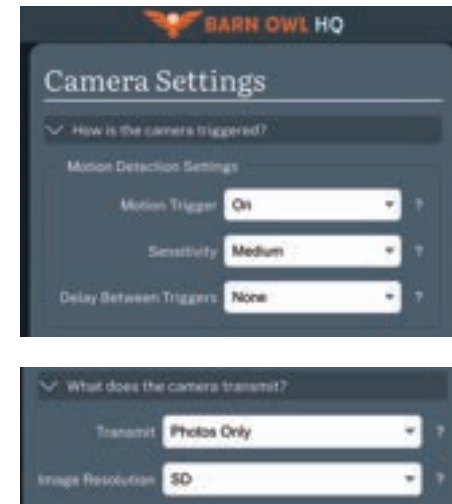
BARN OWL HQ

Camera Settings

How is the camera triggered?

Motion Detection Settings

Motion Trigger On ?

Sensitivity Medium ?

Delay Between Triggers None ?

What does the camera transmit?

Transmit Photos Only ?

Image Resolution SD ?